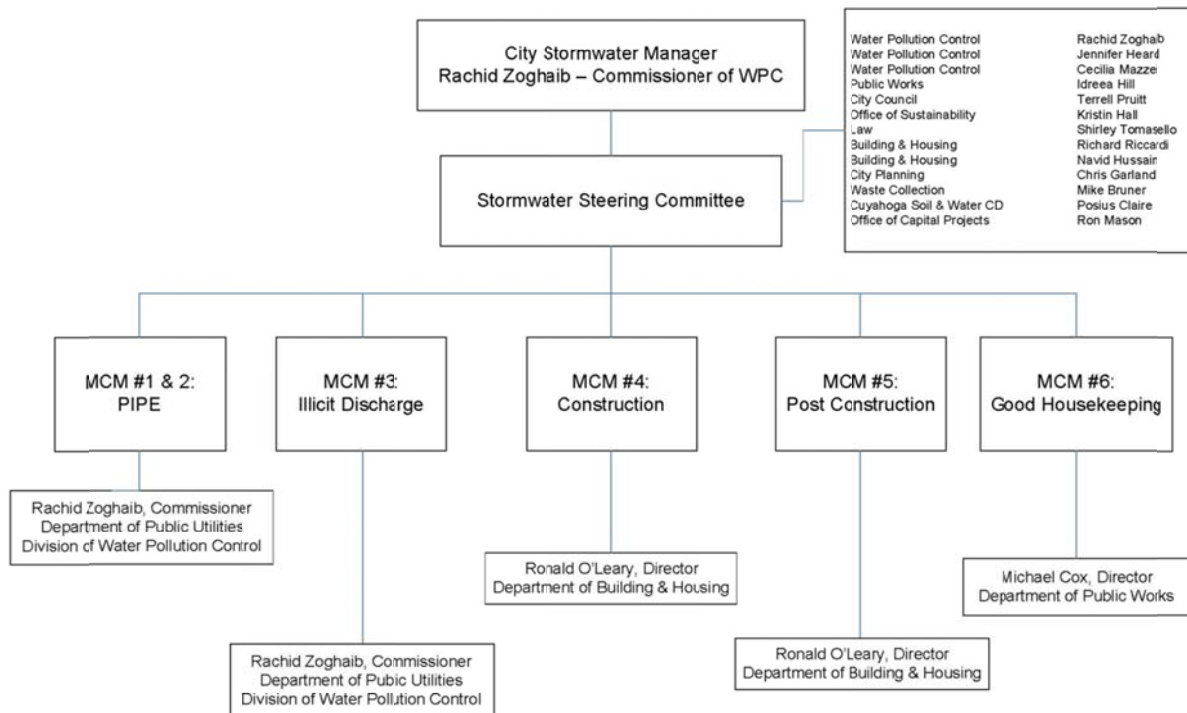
City Stormwater Manager
Rachid Zoghaib – Commissioner of WPC

| | |
|---|---|
| Water Pollution Control | Rachid Zoghaib |
| Water Pollution Control | Jennifer Heard |
| Water Pollution Control | Cecilia Mazzei |
| Public Works | Idreea Hill |
| City Council | Terrell Pruitt |
| Office of Sustainability | Kristin Hall |
| Law | Shirley Tomasello |
| Building & Housing | Richard Riccardi |
| Building & Housing | Navid Hussain |
| City Planning | Chris Garland |
| Waste Collection | Mike Bruner |
| Cuyahoga Soil & Water CD | Posius Claire |
| Office of Capital Projects | Ron Mason |

Stormwater Steering Committee

MCM #1 & 2: PIPE

MCM #3: Illicit Discharge

MCM #4: Construction

MCM #5: Post Construction

MCM #6: Good Housekeeping

Rachid Zoghaib, Commissioner
Department of Public Utilities
Division of Water Pollution Control

Ronald O'Leary, Director
Department of Building & Housing

Michael Cox, Director
Department of Public Works

Rachid Zoghaib, Commissioner
Department of Pubic Utilities
Division of Water Pollution Control

Ronald O'Leary, Director
Department of Building & Housing